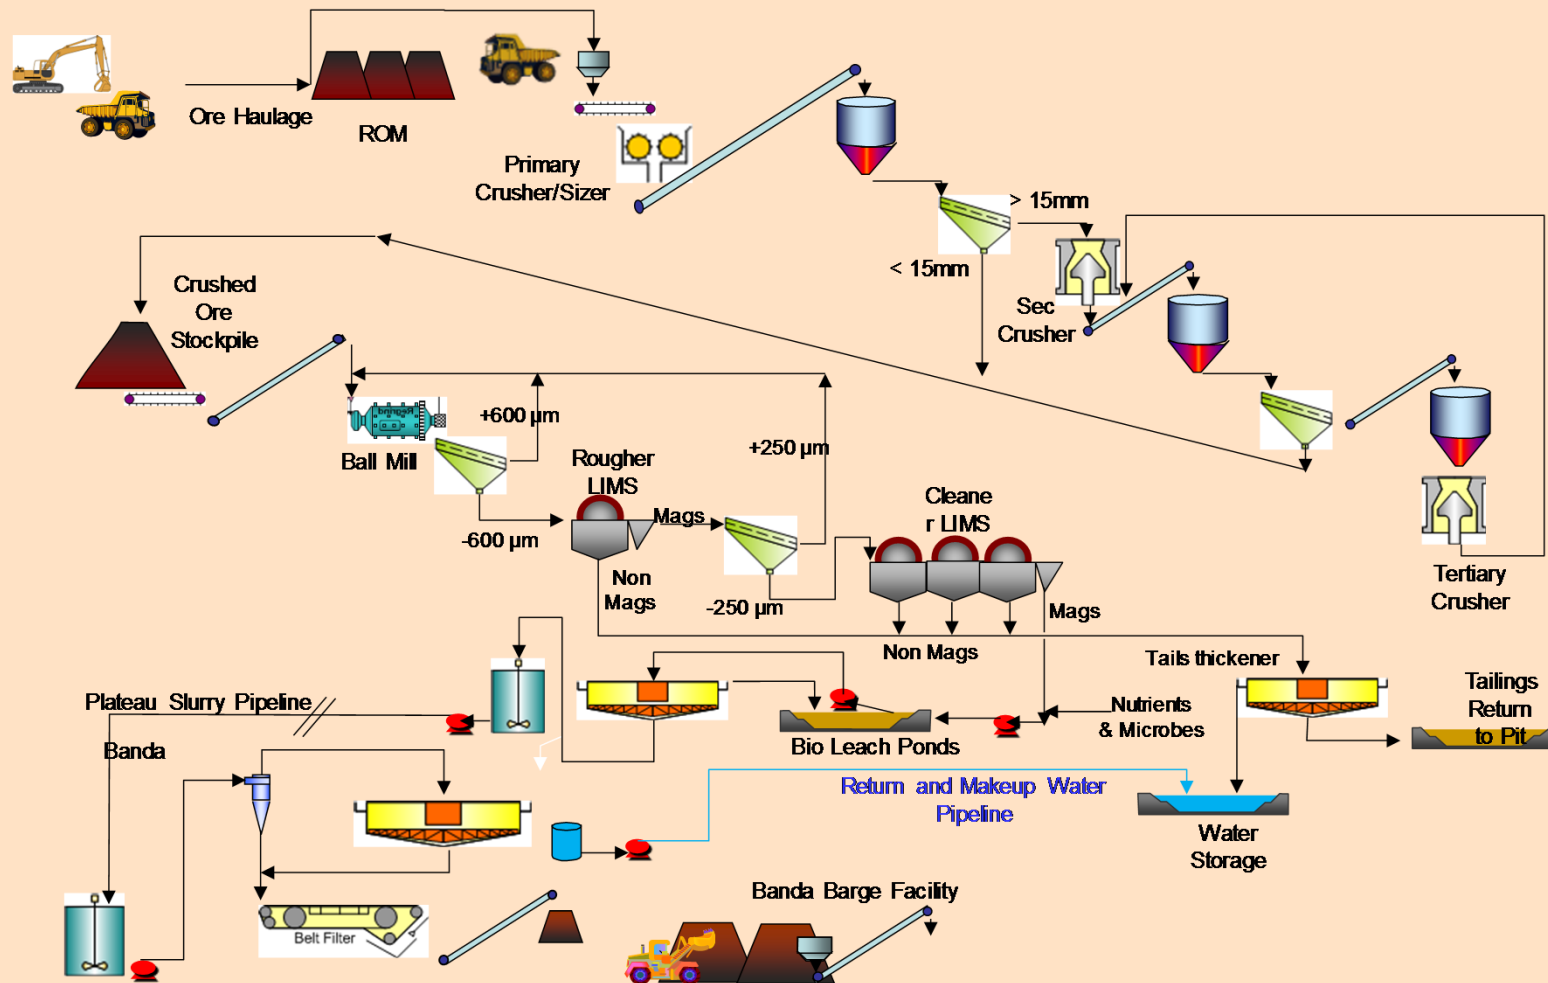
Ore Haulage

ROM

Primary Crusher/Sizer

> 15mm

< 15mm

Sec Crusher

Crushed Ore Stockpile

Ball Mill

+600 µm

-600 µm

Rougher LIMS

Mags

Non Mags

+250 µm

-250 µm

Cleane r LIMS

Mags

Non Mags

Tertiary Crusher

Tails thickener

Tailings Return to Pit

Nutrients & Microbes

Bio Leach Ponds

Plateau Slurry Pipeline

Banda

Return and Makeup Water Pipeline

Water Storage

Belt Filter

Banda Barge Facility